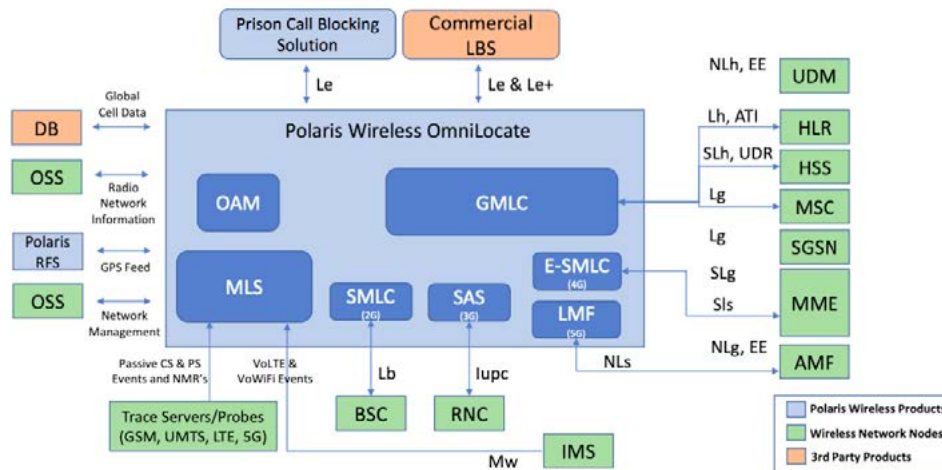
Prison Call Blocking Solution

Commercial LBS

Le

Le & Le+

Global Cell Data

DB

OSS

Radio Network Information

Polaris RFS

GPS Feed

OSS

Network Management

Polaris Wireless OmniLocate

OAM

GMLC

MLS

SMLC (2G)

SAS (3G)

E-SMLC (4G)

LMF (5G)

NLh, EE

UDM

Lh, ATI

HLR

SLh, UDR

HSS

Lg

MSC

Lg

SGSN

SLg

Sls

MME

NLs

NLg, EE

AMF

Passive CS & PS Events and NMR's

VoLTE & VoWiFi Events

Lb

Iupc

Trace Servers/Probes (GSM, UMTS, LTE, 5G)

BSC

RNC

IMS

Mw

Polaris Wireless Products

Wireless Network Nodes

3rd Party Products